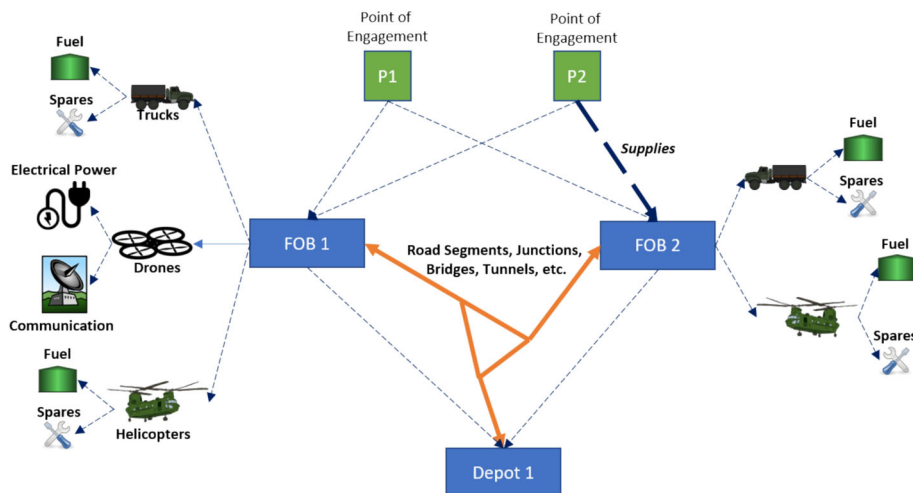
Point of Engagement
P1

Point of Engagement
P2

Fuel
Spares
Trucks

Electrical Power

Drones

Communication

Fuel
Spares
Helicopters

FOB 1

Supplies

Road Segments, Junctions, Bridges, Tunnels, etc.

FOB 2

Fuel
Spares

Fuel
Spares

Depot 1